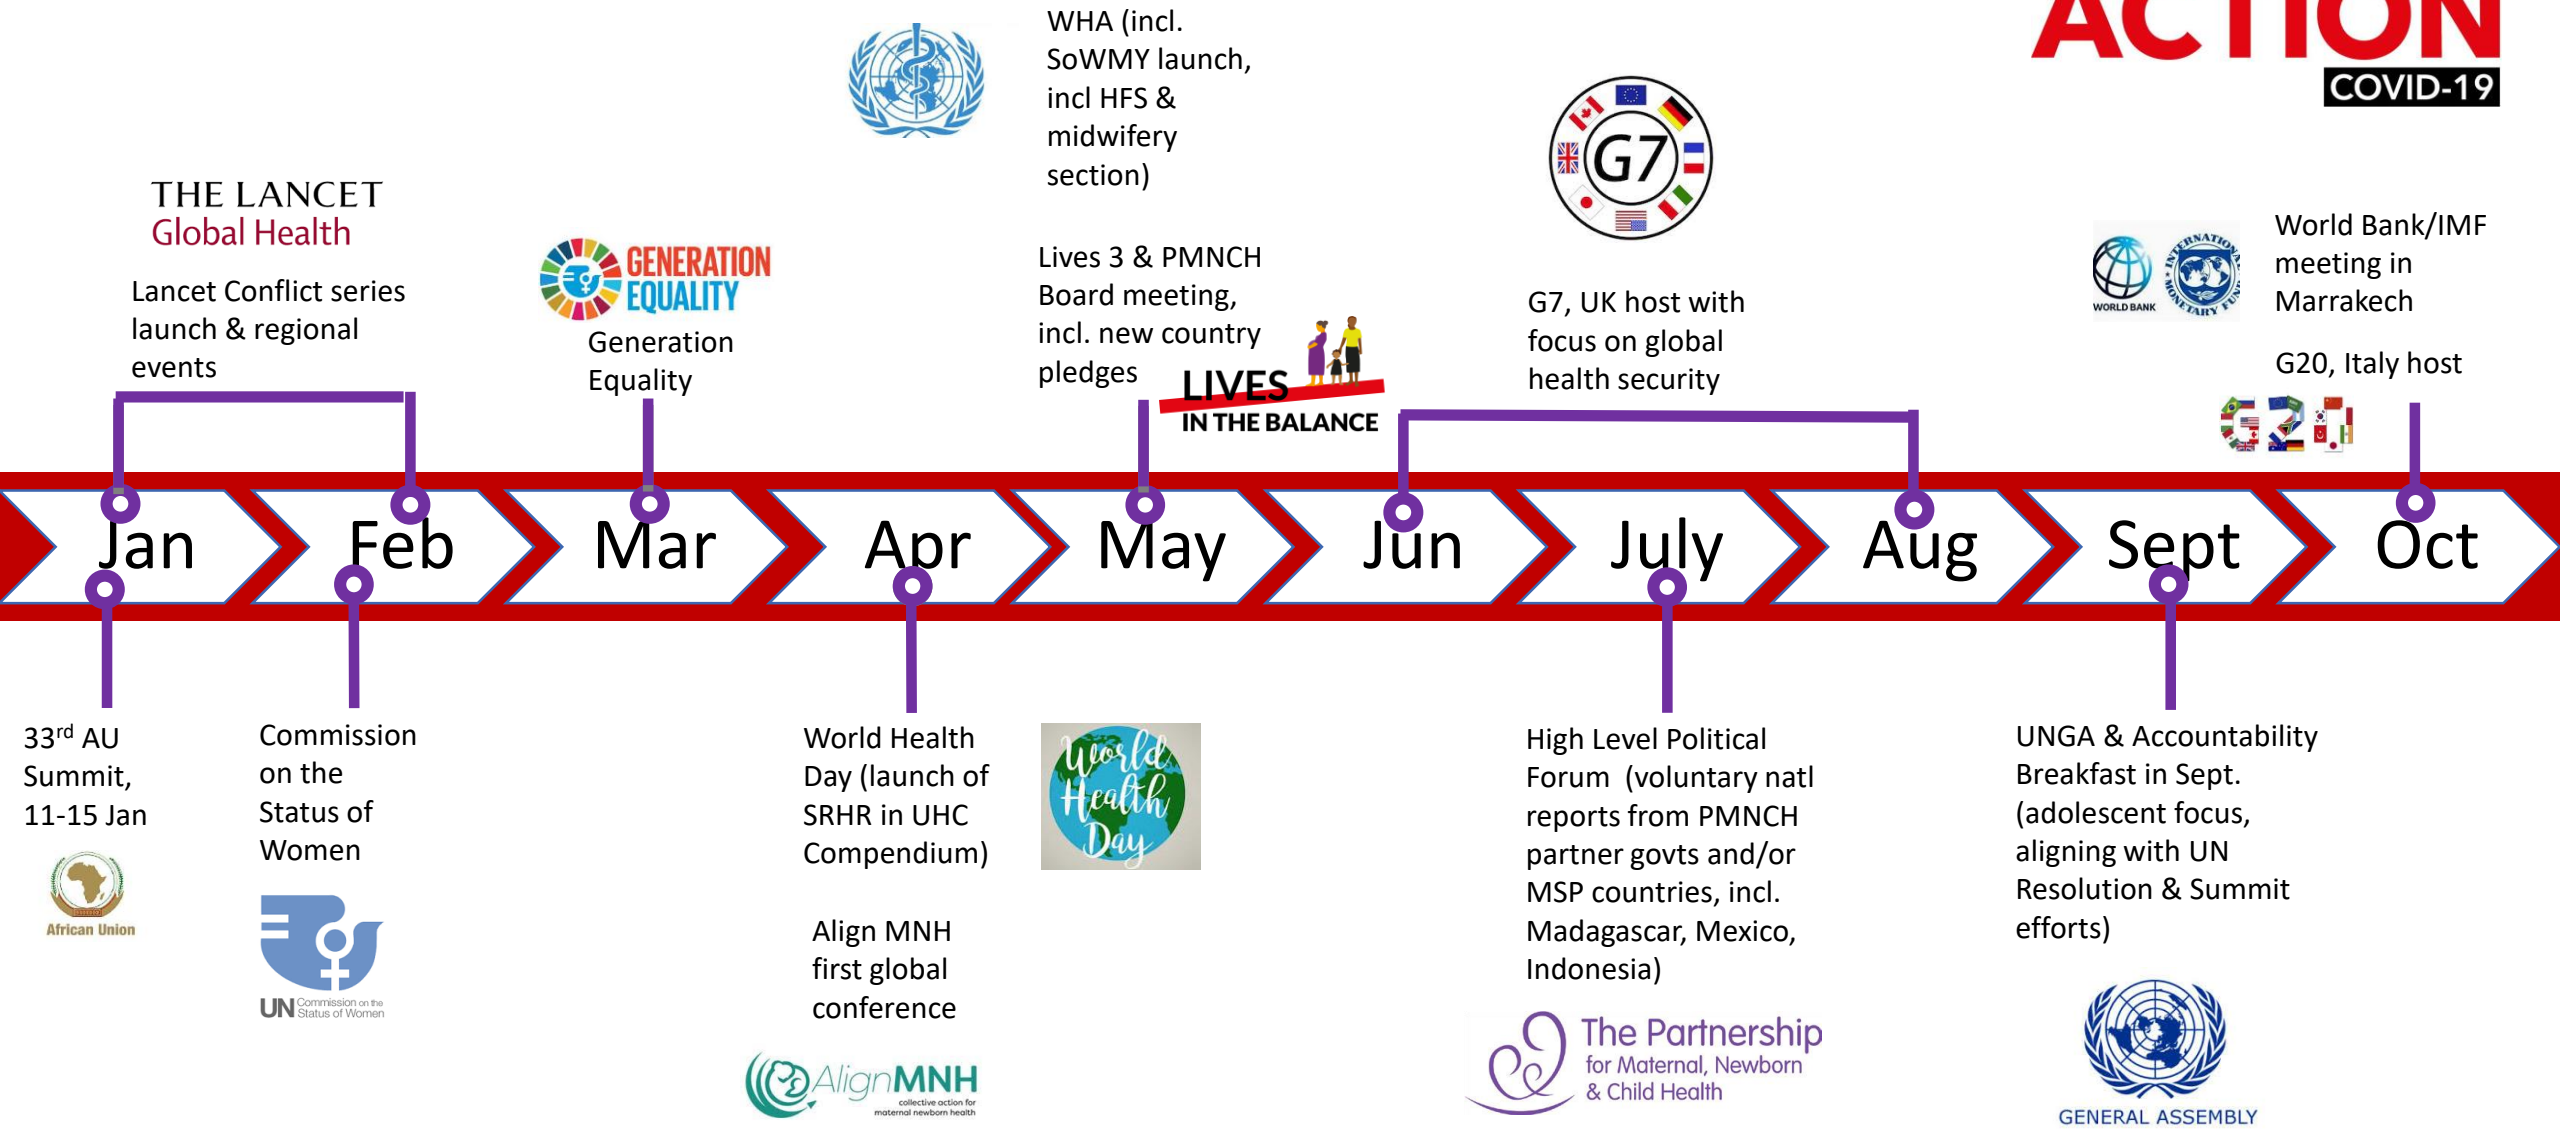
ACTION
COVID-19

THE LANCET
Global Health

Lancet Conflict series launch & regional events

GENERATION EQUALITY

Generation Equality

WHA (incl. SoWMY launch, incl HFS & midwifery section)

Lives 3 & PMNCH Board meeting, incl. new country pledges

LIVES IN THE BALANCE

G7

G7, UK host with focus on global health security

WORLD BANK

INTERNATIONAL MONETARY FUND

World Bank/IMF meeting in Marrakech

G20, Italy host

G20

Jan Feb Mar Apr May Jun July Aug Sept Oct

33$^{rd}$ AU Summit, 11-15 Jan

African Union

Commission on the Status of Women

UN Commission on the Status of Women

World Health Day (launch of SRHR in UHC Compendium)

World Health Day

Align MNH first global conference

AlignMNH collective action for maternal newborn health

High Level Political Forum (voluntary natl reports from PMNCH partner govts and/or MSP countries, incl. Madagascar, Mexico, Indonesia)

The Partnership for Maternal, Newborn & Child Health

UNGA & Accountability Breakfast in Sept. (adolescent focus, aligning with UN Resolution & Summit efforts)

GENERAL ASSEMBLY